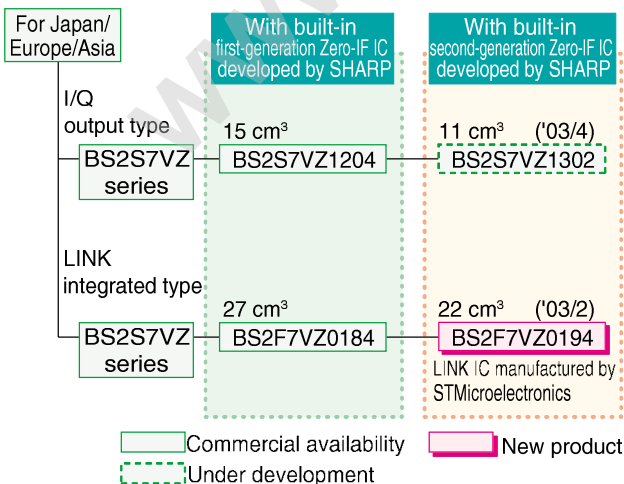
For Japan/ Europe/Asia

With built-in first-generation Zero-IF IC developed by SHARP

With built-in second-generation Zero-IF IC developed by SHARP

I/Q output type

15 cm³

11 cm³ ('03/4)

BS2S7VZ series

BS2S7VZ1204

BS2S7VZ1302

LINK integrated type

27 cm³

22 cm³ ('03/2)

BS2S7VZ series

BS2F7VZ0184

BS2F7VZ0194

LINK IC manufactured by STMicroelectronics

Commercial availability

New product

Under development